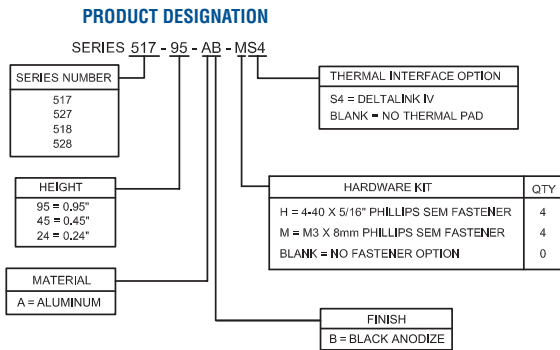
PRODUCT DESIGNATION

SERIES 517 - 95 - AB - MS4

| SERIES NUMBER |
|---|
| 517 |
| 527 |
| 518 |
| 528 |

| HEIGHT |
|---|
| 95 = 0.95" |
| 45 = 0.45" |
| 24 = 0.24" |

| MATERIAL |
|---|
| A = ALUMINUM |

| THERMAL INTERFACE OPTION |
|---|
| S4 = DELTALINK IV |
| BLANK = NO THERMAL PAD |

| HARDWARE KIT | QTY |
|---|---|
| H = 4-40 X 5/16" PHILLIPS SEM FASTENER | 4 |
| M = M3 X 8mm PHILLIPS SEM FASTENER | 4 |
| BLANK = NO FASTENER OPTION | 0 |

| FINISH |
|---|
| B = BLACK ANODIZE |